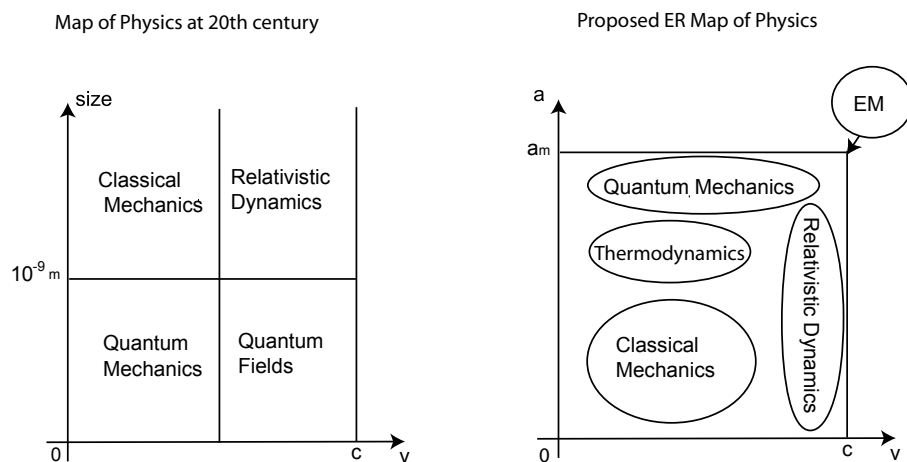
Map of Physics at 20th century

size

Classical Mechanics

Relativistic Dynamics

$10^{-9}$ m

Quantum Mechanics

Quantum Fields

0

c

v

Proposed ER Map of Physics

a

EM

$a_m$

Quantum Mechanics

Thermodynamics

Relativistic Dynamics

Classical Mechanics

0

c

v